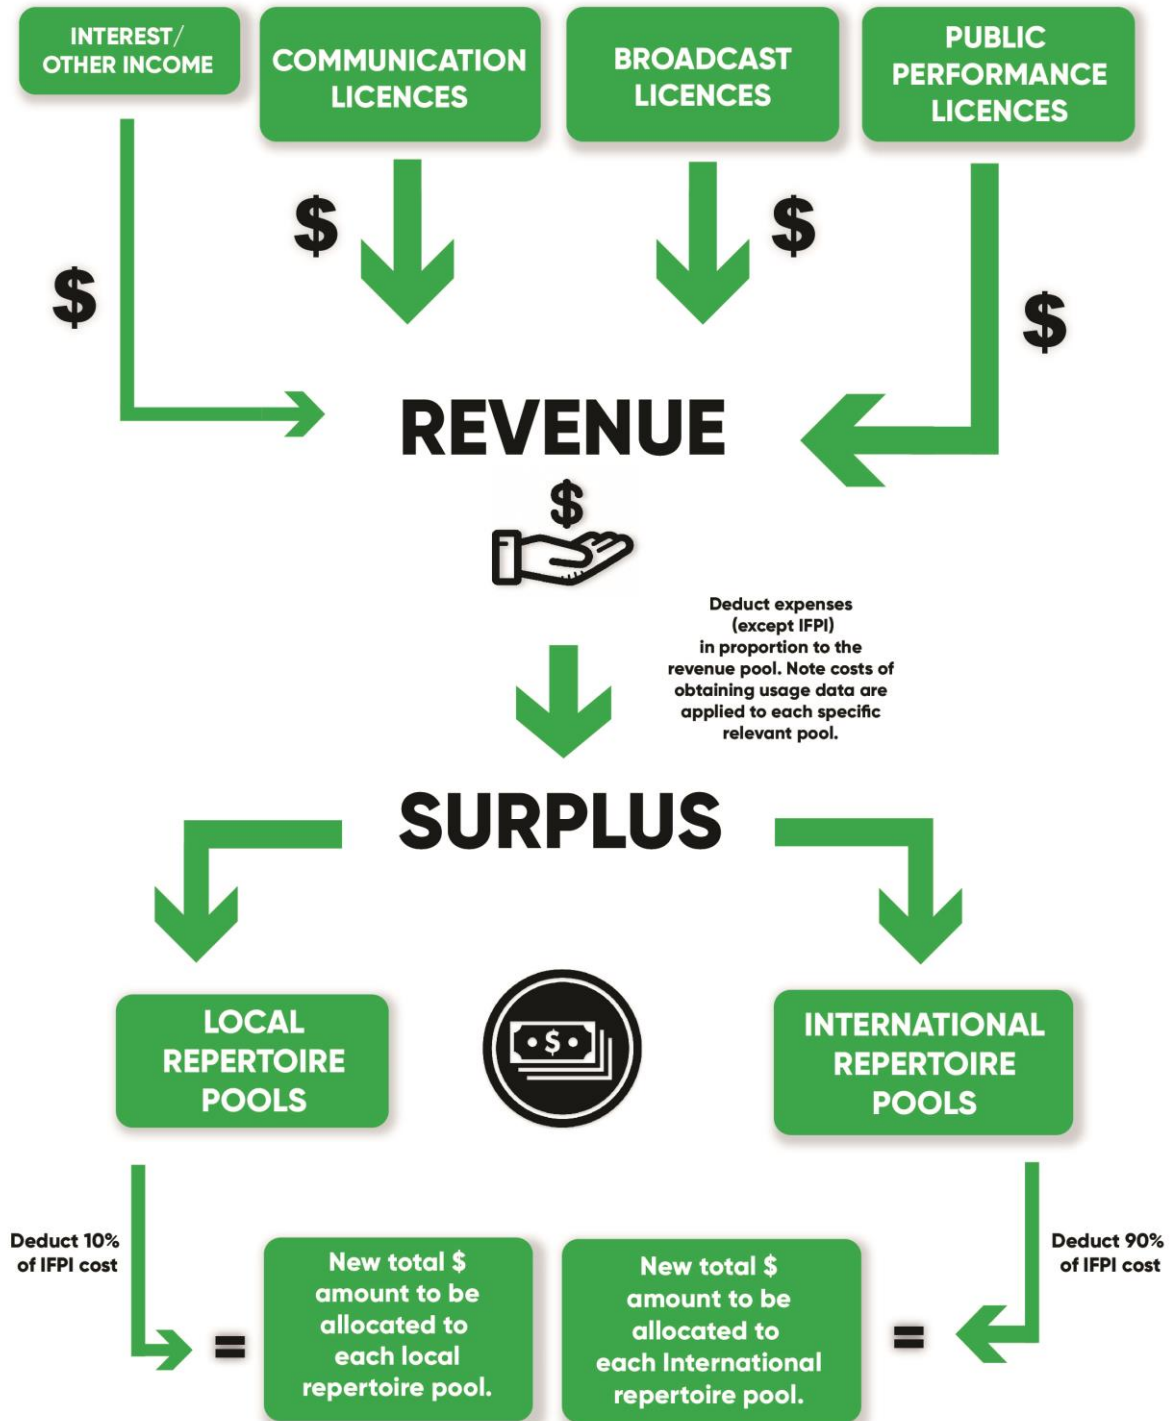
INTEREST/ OTHER INCOME

COMMUNICATION LICENCES

BROADCAST LICENCES

PUBLIC PERFORMANCE LICENCES

$

$

$

$

REVENUE

$

Deduct expenses (except IFPI) in proportion to the revenue pool. Note costs of obtaining usage data are applied to each specific relevant pool.

SURPLUS

LOCAL REPERTOIRE POOLS

$

INTERNATIONAL REPERTOIRE POOLS

Deduct 10% of IFPI cost

=

New total $ amount to be allocated to each local repertoire pool.

New total $ amount to be allocated to each International repertoire pool.

=

Deduct 90% of IFPI cost